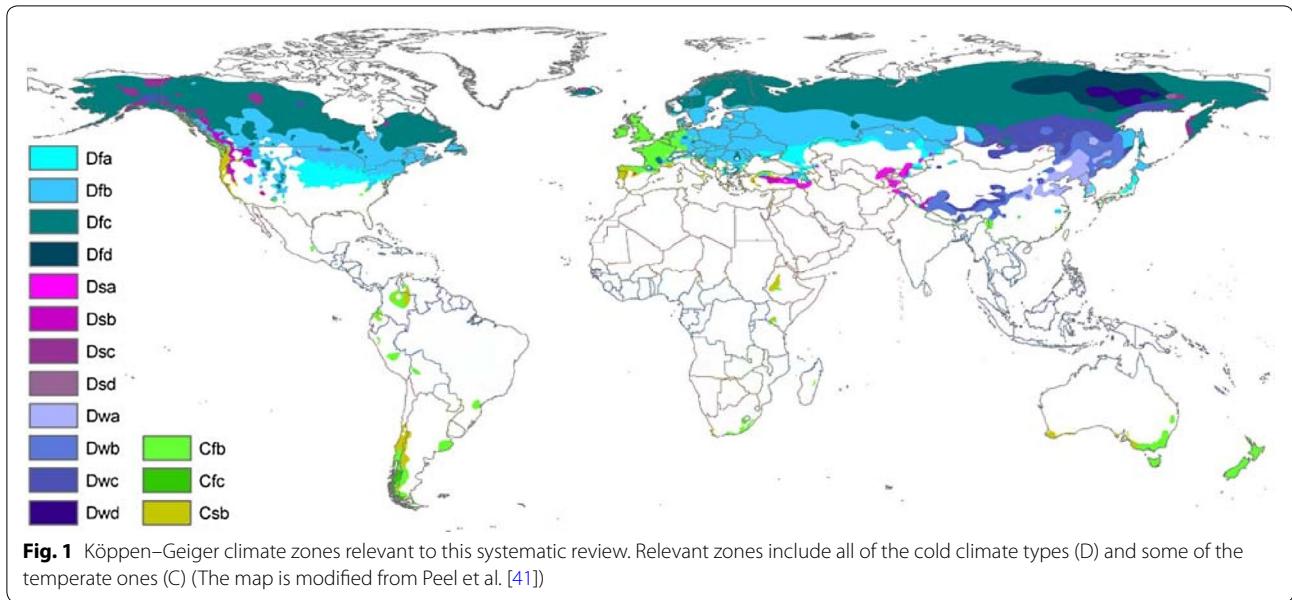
Dfa
Dfb
Dfc
Dfd
Dsa
Dsb
Dsc
Dsd
Dwa
Dwb
Dwc
Dwd

Cfb
Cfc
Csb

**Fig. 1** Köppen–Geiger climate zones relevant to this systematic review. Relevant zones include all of the cold climate types (D) and some of the temperate ones (C) (The map is modified from Peel et al. [41])